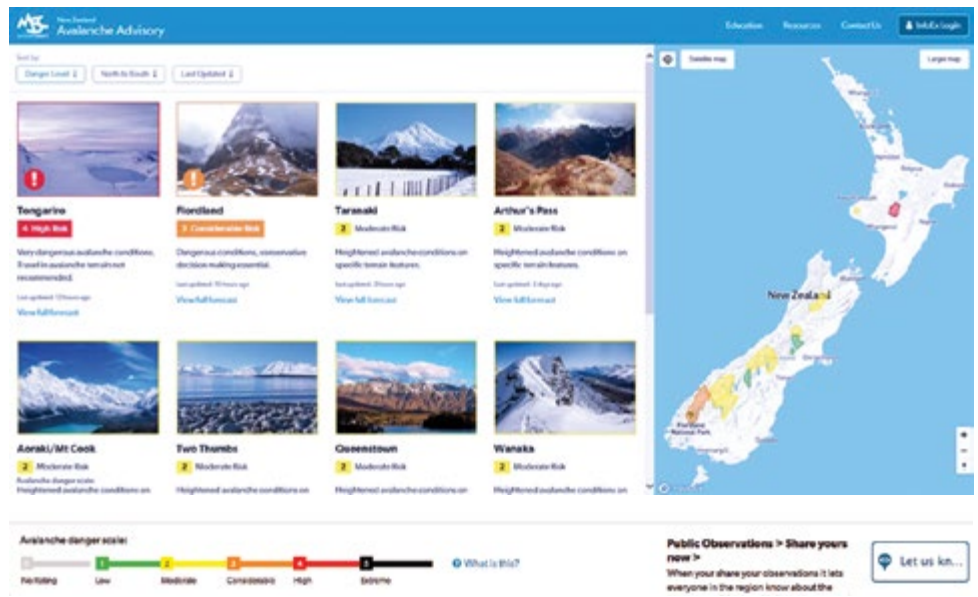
New Zealand
Avalanche Advisory

Education Resources Contact Us InfoEx login

Sort by
Danger Level ↓ North to South ↓ Last Updated ↓

Tongariro
4 High Risk
Very dangerous avalanche conditions. Travel in avalanche terrain not recommended.
Last updated: 12 hours ago
View full forecast

Fiordland
3 Considerable Risk
Dangerous conditions, conservative decision making essential.
Last updated: 10 hours ago
View full forecast

Taranaki
2 Moderate Risk
Heightened avalanche conditions on specific terrain features.
Last updated: 3 hours ago
View full forecast

Arthur's Pass
2 Moderate Risk
Heightened avalanche conditions on specific terrain features.
Last updated: 1 day ago
View full forecast

Aoraki/Mt Cook
2 Moderate Risk
Avalanche danger scale
Heightened avalanche conditions on

Two Thumbs
2 Moderate Risk
Heightened avalanche conditions on

Queenstown
2 Moderate Risk
Heightened avalanche conditions on

Wanaka
2 Moderate Risk
Heightened avalanche conditions on

Satellite map
Large map
New Zealand
Fiordland National Park

Avalanche danger scale:
No Rating 1 Low 2 Moderate 3 Considerable 4 High 5 Extreme
What is this?

Public Observations > Share yours now >
When your share your observations it lets everyone in the region know about the

Let us kn...